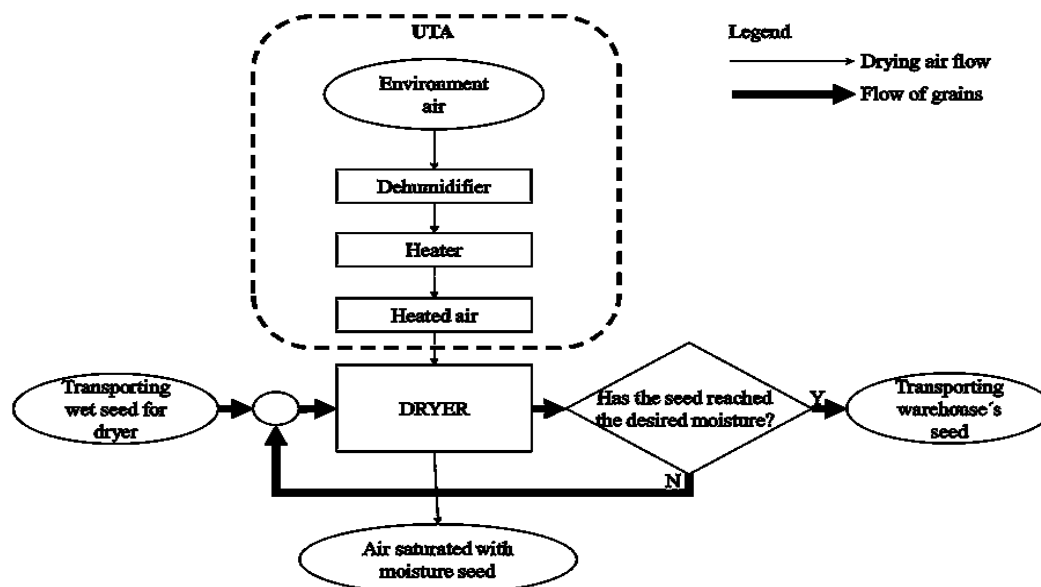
UTA

Environment air

Dehumidifier

Heater

Heated air

Legend

Drying air flow

Flow of grains

Transporting wet seed for dryer

DRYER

Has the seed reached the desired moisture?

Y

Transporting warehouse´s seed

N

Air saturated with moisture seed